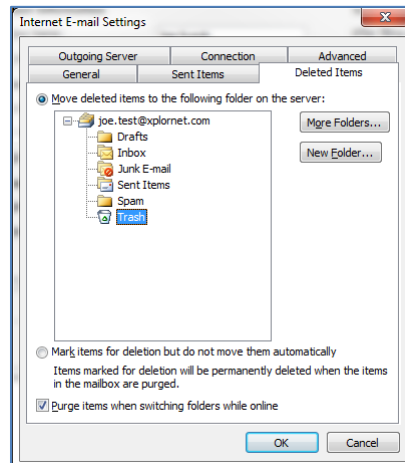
Internet E-mail Settings

Outgoing Server | Connection | Advanced
General | Sent Items | Deleted Items

Move deleted items to the following folder on the server:

joe.test@xplornet.com
Drafts
Inbox
Junk E-mail
Sent Items
Spam
Trash

More Folders...
New Folder...

Mark items for deletion but do not move them automatically

Items marked for deletion will be permanently deleted when the items in the mailbox are purged.

Purge items when switching folders while online

OK
Cancel